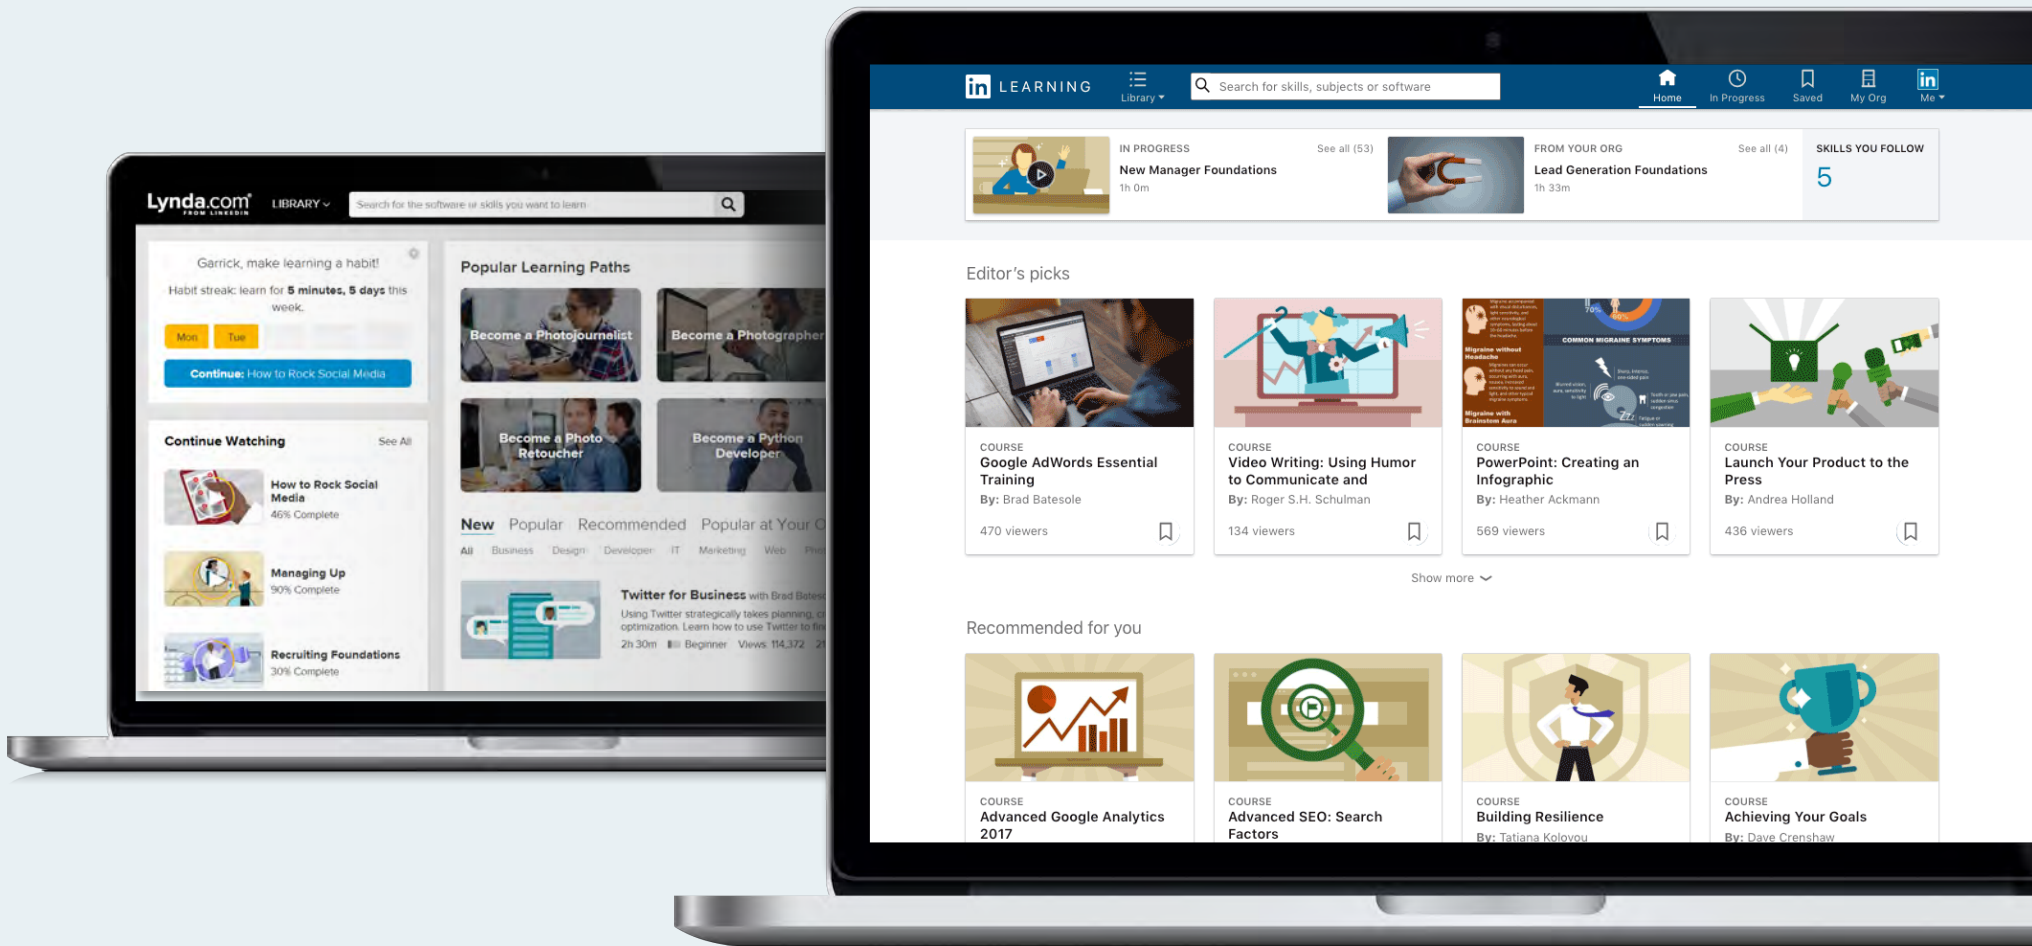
Lynda.com FROM LINKEDIN LIBRARY

Search for the software or skills you want to learn

Garrick, make learning a habit!

Habit streak: learn for 5 minutes, 5 days this week.

Mon Tue

Continue: How to Rock Social Media

Continue Watching See All

How to Rock Social Media
46% Complete

Managing Up
90% Complete

Recruiting Foundations
30% Complete

Popular Learning Paths

Become a Photojournalist

Become a Photographer

Become a Photo Retoucher

Become a Python Developer

New Popular Recommended Popular at Your O

All Business Design Developer IT Marketing Web Pho

Twitter for Business with Brad Bates

Using Twitter strategically takes planning, c optimization. Learn how to use Twitter to fin

2h 30m Beginner Views 114,372

LEARNING Library Search for skills, subjects or software Home In Progress Saved My Org Me

IN PROGRESS See all (53)
New Manager Foundations
1h 0m

FROM YOUR ORG See all (4)
Lead Generation Foundations
1h 33m

SKILLS YOU FOLLOW
5

Editor's picks

COURSE
Google AdWords Essential Training
By: Brad Batesole
470 viewers

COURSE
Video Writing: Using Humor to Communicate and
By: Roger S.H. Schulman
134 viewers

COURSE
PowerPoint: Creating an Infographic
By: Heather Ackmann
569 viewers

COURSE
Launch Your Product to the Press
By: Andrea Holland
436 viewers

Show more

Recommended for you

COURSE
Advanced Google Analytics 2017

COURSE
Advanced SEO: Search Factors

COURSE
Building Resilience
By: Tatiana Kolovou

COURSE
Achieving Your Goals
By: Dave Crenshaw